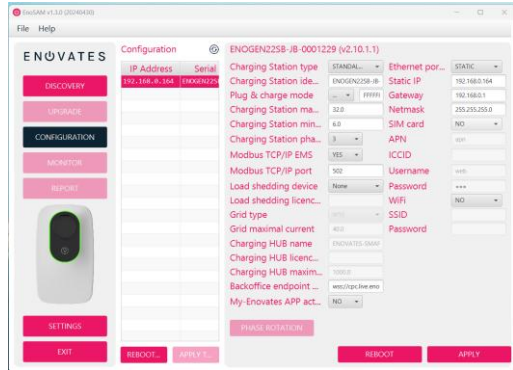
EnoSAM v1.3.0 (20240430)

File Help

ENOVATES

DISCOVERY

UPGRADE

CONFIGURATION

MONITOR

REPORT

SETTINGS

EXIT

Configuration

| IP Address | Serial |
|---|---|
| 192.168.0.164 | ENOGEN22SE |

REBOOT... APPLY T...

ENOGEN22SB-JB-0001229 (v2.10.1.1)

Charging Station type STANDAL...
Charging Station ide... ENOGEN22SB-JB-
Plug & charge mode ... FFFFFF
Charging Station ma... 32.0
Charging Station min... 6.0
Charging Station pha... 3
Modbus TCP/IP EMS YES
Modbus TCP/IP port 502
Load shedding device None
Load shedding licenc...
Grid type 3P/3
Grid maximal current 40.0
Charging HUB name ENOVATES-SMAR
Charging HUB licenc...
Charging HUB maxim... 1000.0
Backoffice endpoint ... wss://cpc.live.eno
My-Enovates APP act... NO

Ethernet por... STATIC
Static IP 192.168.0.164
Gateway 192.168.0.1
Netmask 255.255.255.0
SIM card NO
APN apn
ICCID
Username web
Password ***
WiFi NO
SSID
Password

PHASE ROTATION

REBOOT APPLY